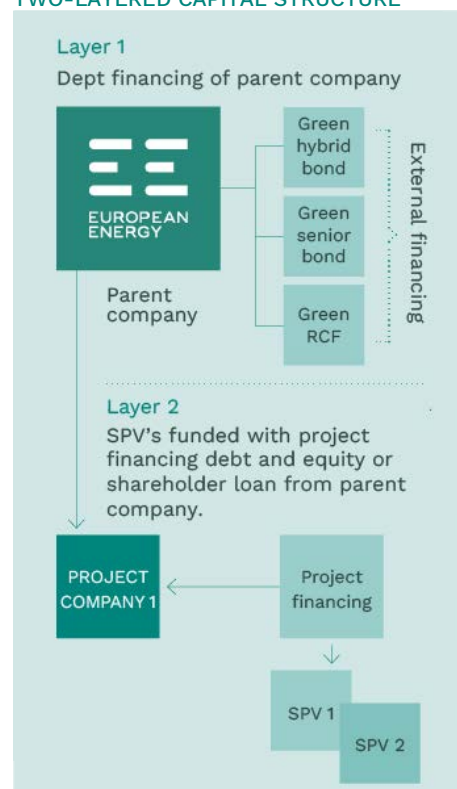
TWO-LAYERED CAPITAL STRUCTURE

Layer 1

Dept financing of parent company

EUROPEAN ENERGY

Parent company

Green hybrid bond

Green senior bond

Green RCF

External financing

Layer 2

SPV's funded with project financing debt and equity or shareholder loan from parent company.

PROJECT COMPANY 1

Project financing

SPV 1

SPV 2